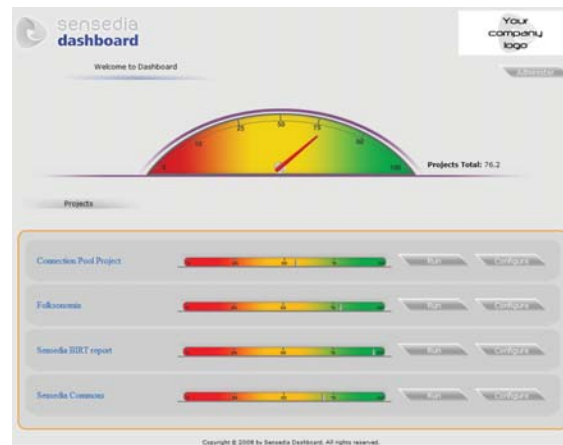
sensedia
dashboard

Your company logo

Welcome to Dashboard

Administrator

0
10
25
50
75
90
100

Projects Total: 76.2

Projects

Connection Pool Project
Run
Configure

Folksonomia
Run
Configure

Sensedia BIRT report
Run
Configure

Sensedia Commons
Run
Configure

Copyright © 2008 by Sensedia Dashboard. All rights reserved.